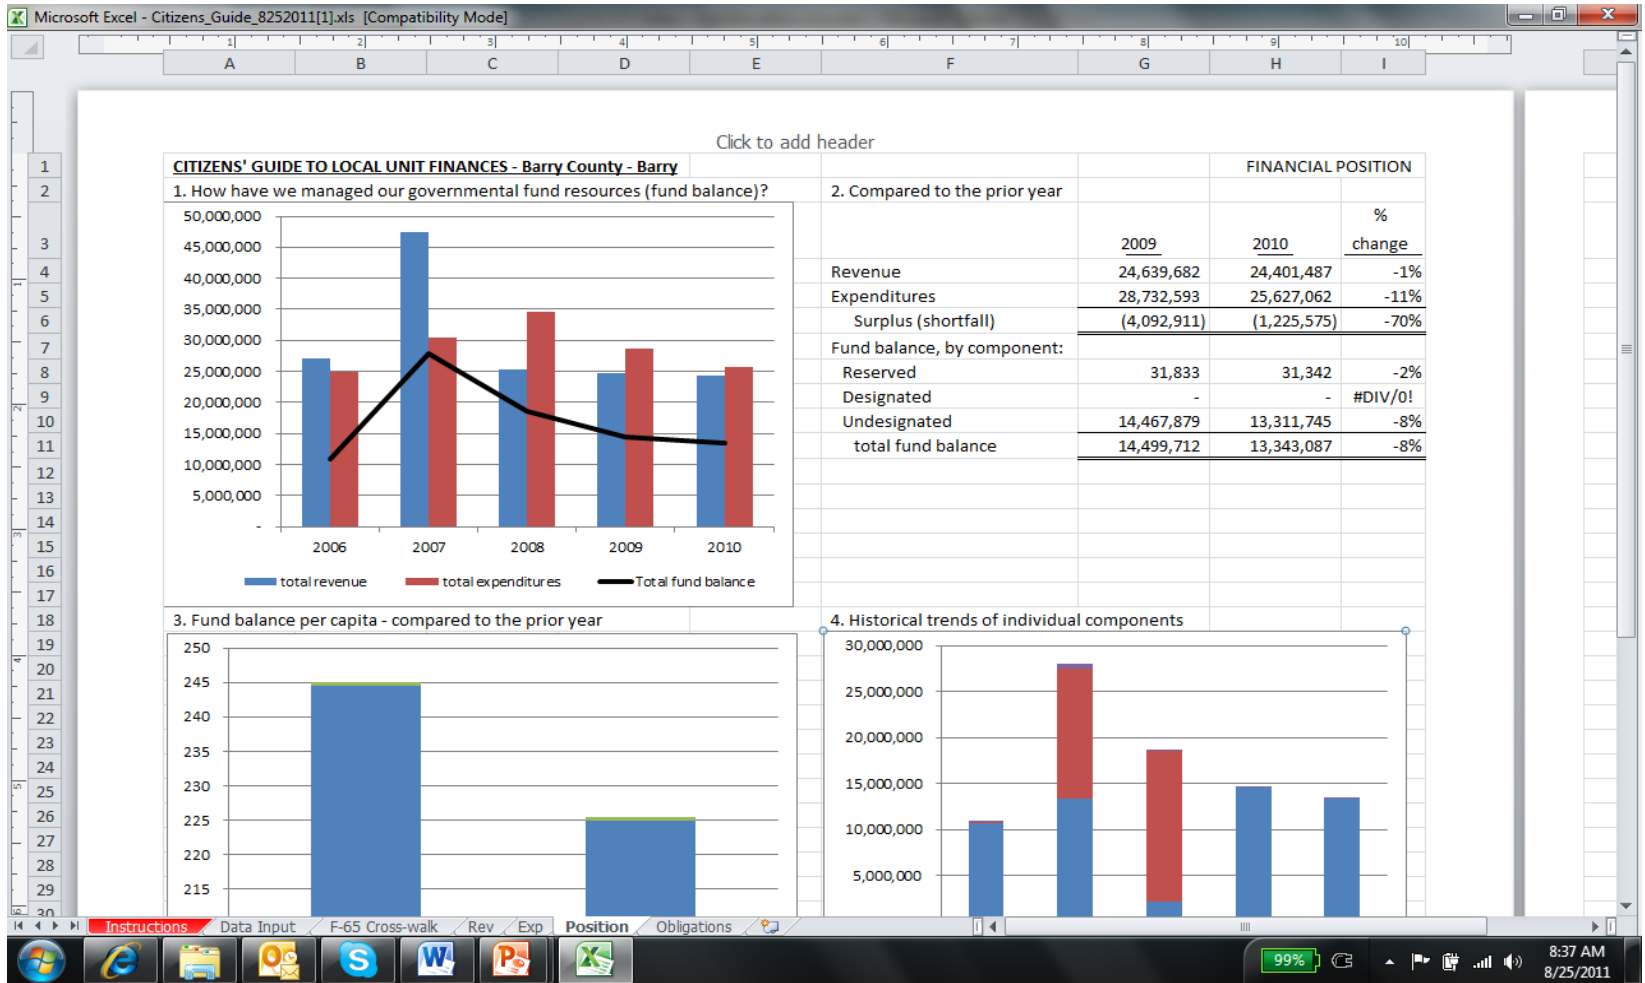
Microsoft Excel - Citizens_Guide_8252011[1].xls [Compatibility Mode]

A B C D E F G H I

Click to add header

CITIZENS' GUIDE TO LOCAL UNIT FINANCES - Barry County - Barry

FINANCIAL POSITION

1. How have we managed our governmental fund resources (fund balance)?

50,000,000
45,000,000
40,000,000
35,000,000
30,000,000
25,000,000
20,000,000
15,000,000
10,000,000
5,000,000
-
2006 2007 2008 2009 2010

total revenue total expenditures Total fund balance

2. Compared to the prior year

| | 2009 | 2010 | % change |
|---|---|---|---|
| Revenue | 24,639,682 | 24,401,487 | -1% |
| Expenditures | 28,732,593 | 25,627,062 | -11% |
| Surplus (shortfall) | (4,092,911) | (1,225,575) | -70% |
| Fund balance, by component: | | | |
| Reserved | 31,833 | 31,342 | -2% |
| Designated | - | - | #DIV/0! |
| Undesignated | 14,467,879 | 13,311,745 | -8% |
| total fund balance | 14,499,712 | 13,343,087 | -8% |

3. Fund balance per capita - compared to the prior year

250
245
240
235
230
225
220
215

4. Historical trends of individual components

30,000,000
25,000,000
20,000,000
15,000,000
10,000,000
5,000,000

1 2 3 4 5 6 7 8 9 10 11 12 13 14 15 16 17 18 19 20 21 22 23 24 25 26 27 28 29 30

Instructions Data Input F-65 Cross-walk Rev Exp Position Obligations

99%

8:37 AM
8/25/2011